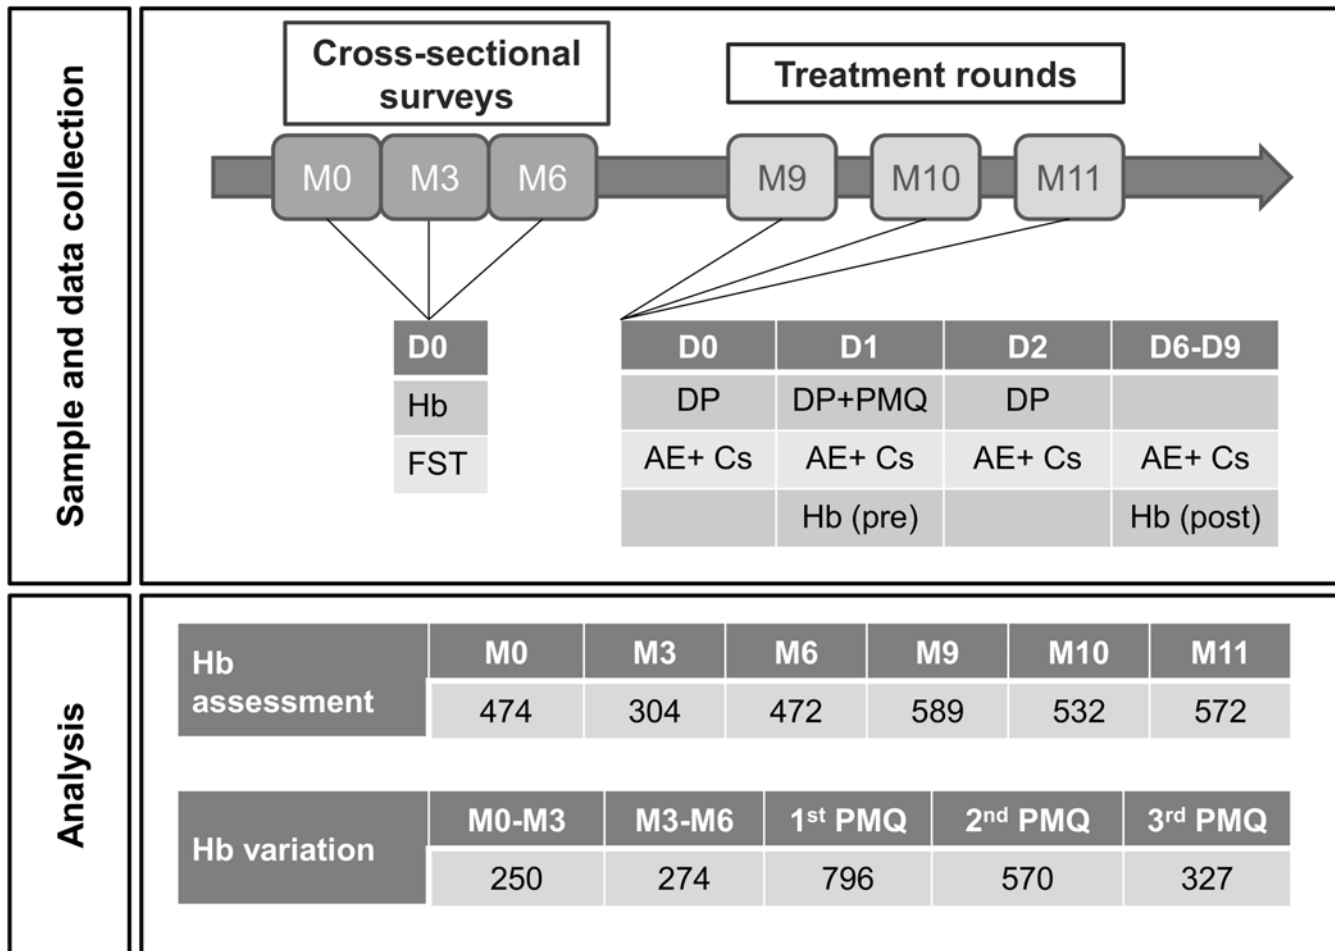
Sample and data collection

Cross-sectional surveys

Treatment rounds

M0 M3 M6 M9 M10 M11

| D0 |
|---|
| Hb |
| FST |

| D0 | D1 | D2 | D6-D9 |
|---|---|---|---|
| DP | DP+PMQ | DP | |
| AE+ Cs | AE+ Cs | AE+ Cs | AE+ Cs |
| | Hb (pre) | | Hb (post) |

Analysis

| Hb assessment | M0 | M3 | M6 | M9 | M10 | M11 |
|---|---|---|---|---|---|---|
| | 474 | 304 | 472 | 589 | 532 | 572 |

| Hb variation | M0-M3 | M3-M6 | 1$^{st}$ PMQ | 2$^{nd}$ PMQ | 3$^{rd}$ PMQ |
|---|---|---|---|---|---|
| | 250 | 274 | 796 | 570 | 327 |